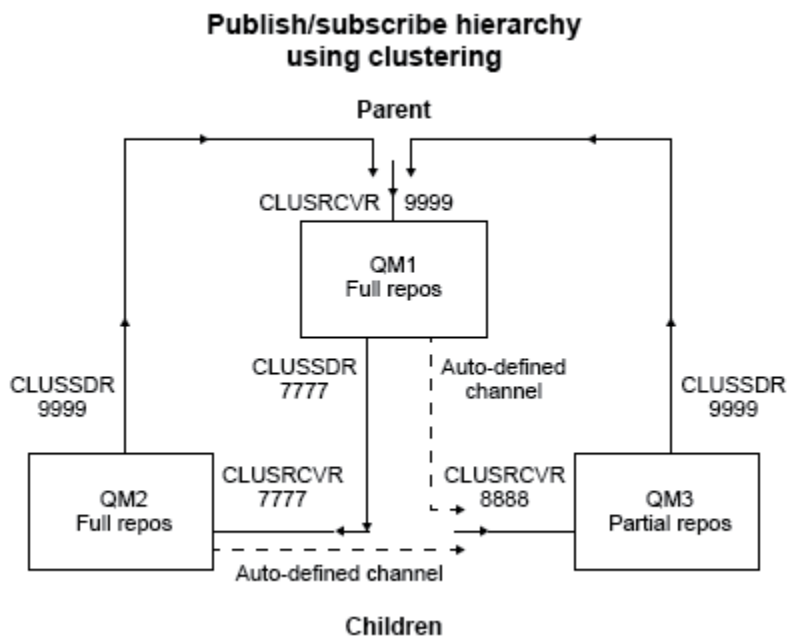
Publish/subscribe hierarchy using clustering

Parent

CLUSRCVR 9999

QM1
Full repos

CLUSSDR
9999

CLUSSDR
7777

Auto-defined channel

CLUSSDR
9999

QM2
Full repos

CLUSRCVR
7777

CLUSRCVR
8888

QM3
Partial repos

Auto-defined channel

Children